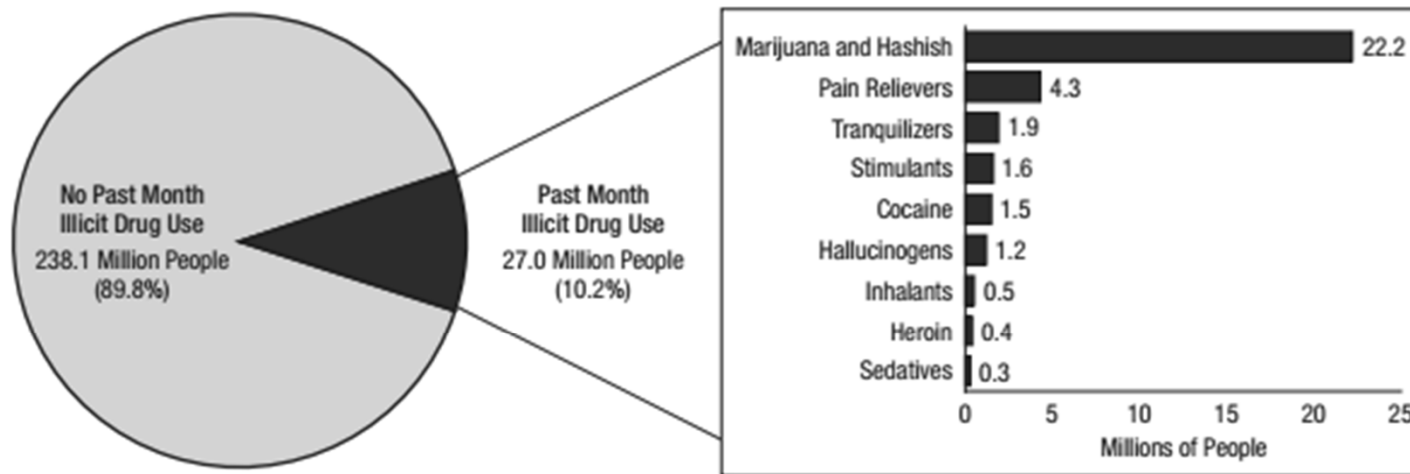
No Past Month Illicit Drug Use
238.1 Million People
(89.8%)

Past Month Illicit Drug Use
27.0 Million People
(10.2%)

| Drug | Millions of People |
|---|---|
| Marijuana and Hashish | 22.2 |
| Pain Relievers | 4.3 |
| Tranquilizers | 1.9 |
| Stimulants | 1.6 |
| Cocaine | 1.5 |
| Hallucinogens | 1.2 |
| Inhalants | 0.5 |
| Heroin | 0.4 |
| Sedatives | 0.3 |

0 5 10 15 20 25
Millions of People